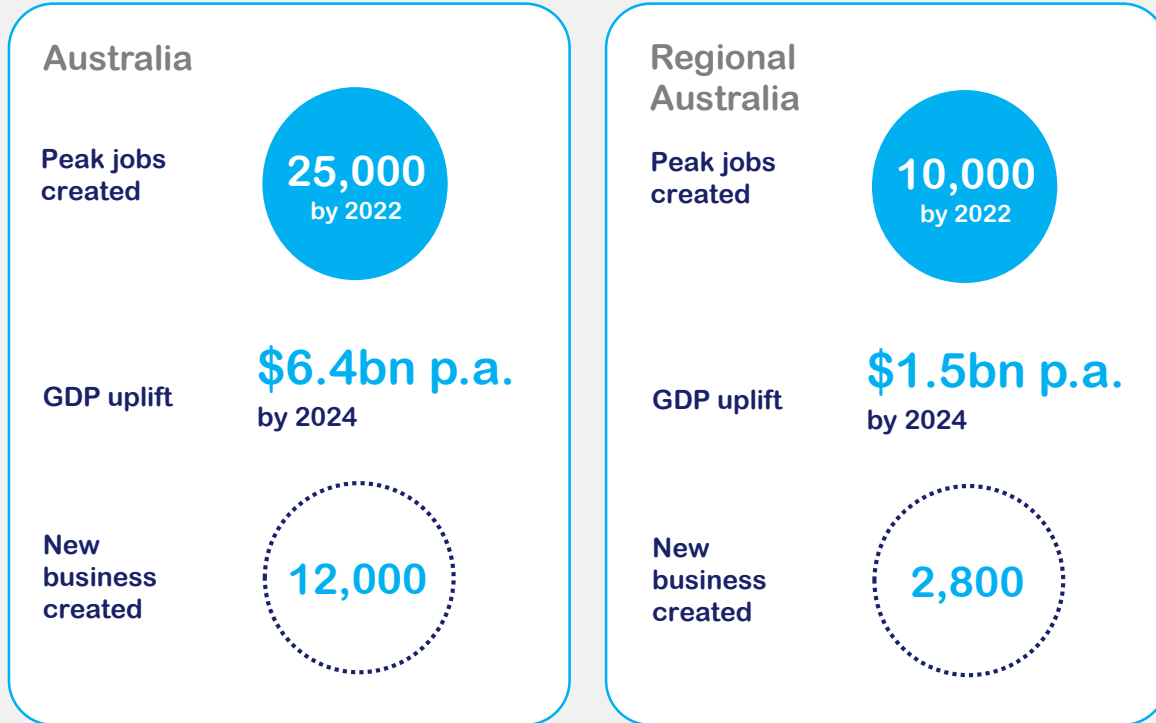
Australia

Peak jobs created

25,000
by 2022

GDP uplift

$6.4bn p.a.
by 2024

New business created

12,000

Regional Australia

Peak jobs created

10,000
by 2022

GDP uplift

$1.5bn p.a.
by 2024

New business created

2,800